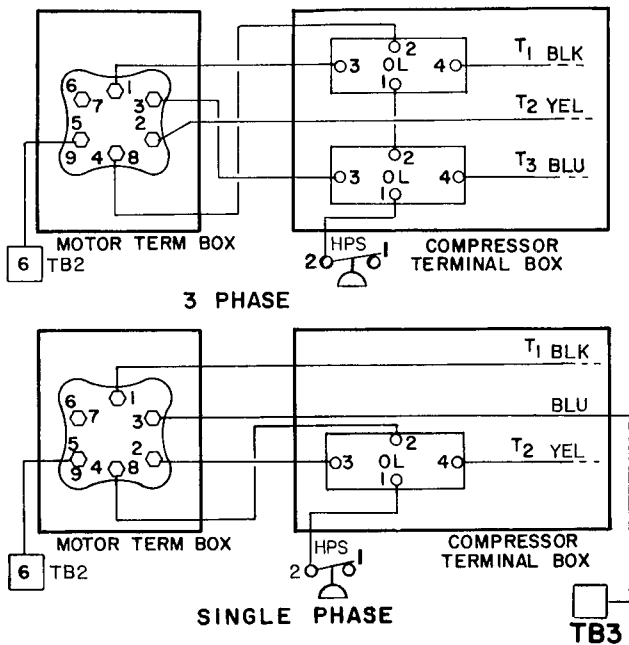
6 7 1 3 5 2 9 4 8

2 3 OL 4 1

$T_1$ BLK

$T_2$ YEL

2 3 OL 4 1

$T_3$ BLU

MOTOR TERM BOX

6 TB2

HPS 2 1

COMPRESSOR TERMINAL BOX

3 PHASE

$T_1$ BLK

6 7 1 3 5 2 9 4 8

BLU

2 3 OL 4 1

$T_2$ YEL

MOTOR TERM BOX

6 TB2

HPS 2 1

COMPRESSOR TERMINAL BOX

SINGLE PHASE

TB3